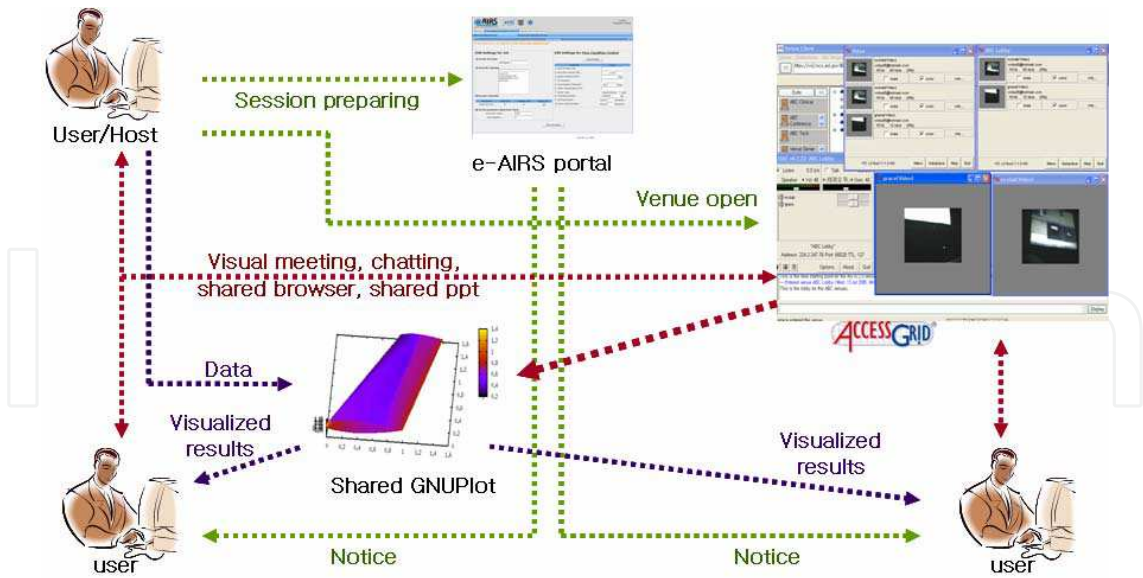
User/Host

Session preparing

e-AIRS portal

Venue open

Visual meeting, chatting, shared browser, shared ppt

ACCESS GRID

Data

Visualized results

Shared GNUPlot

Visualized results

user

Notice

Notice

user